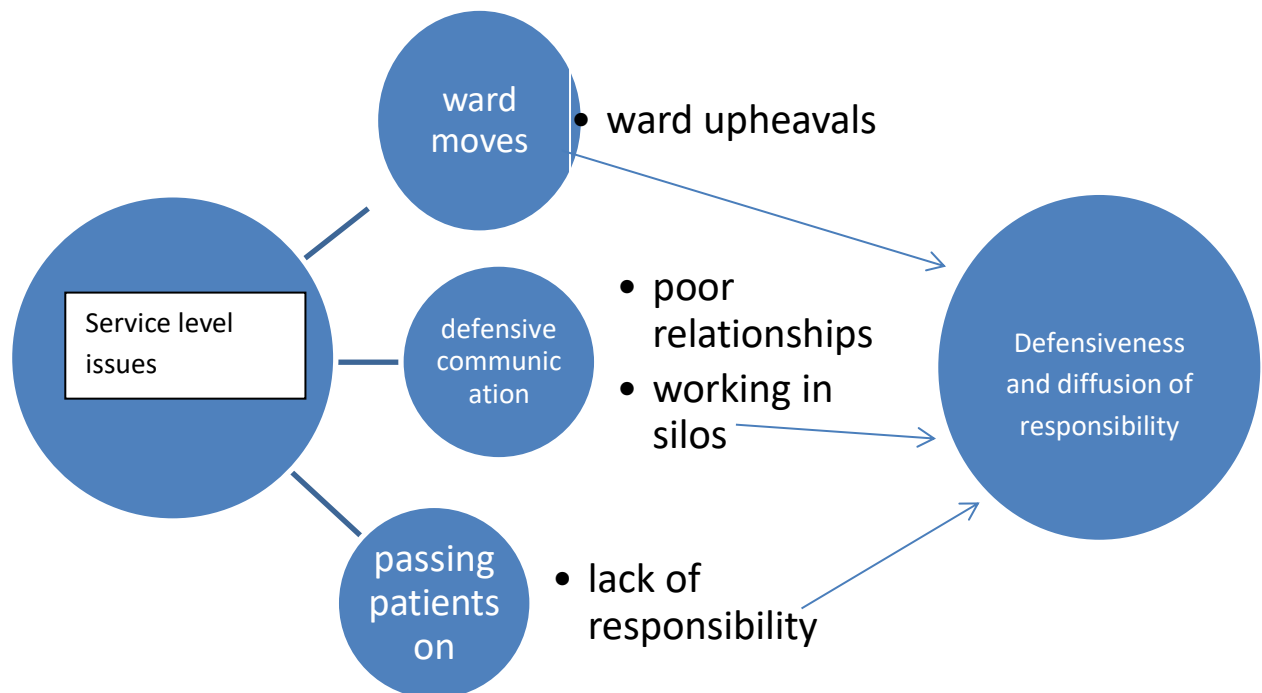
Service level issues

ward moves

• ward upheavals

defensive communication

• poor relationships
• working in silos

passing patients on

• lack of responsibility

Defensiveness and diffusion of responsibility